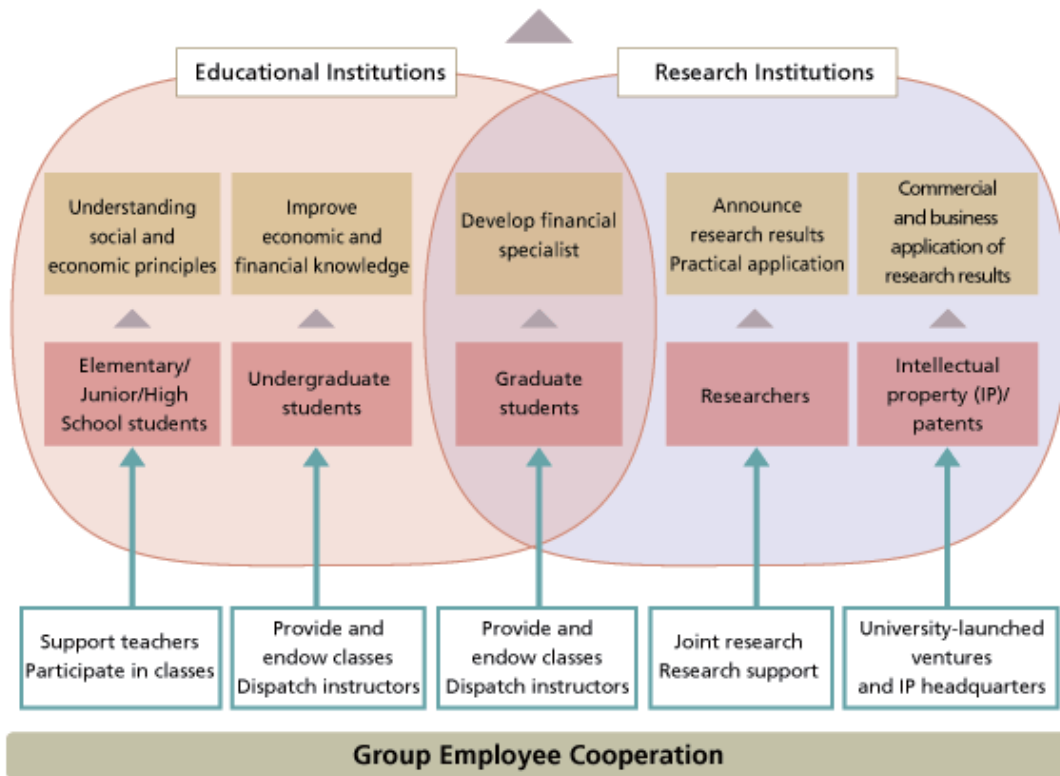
Educational Institutions

Research Institutions

Understanding social and economic principles

Improve economic and financial knowledge

Develop financial specialist

Announce research results Practical application

Commercial and business application of research results

Elementary/ Junior/High School students

Undergraduate students

Graduate students

Researchers

Intellectual property (IP)/ patents

Support teachers Participate in classes

Provide and endow classes Dispatch instructors

Provide and endow classes Dispatch instructors

Joint research Research support

University-launched ventures and IP headquarters

Group Employee Cooperation